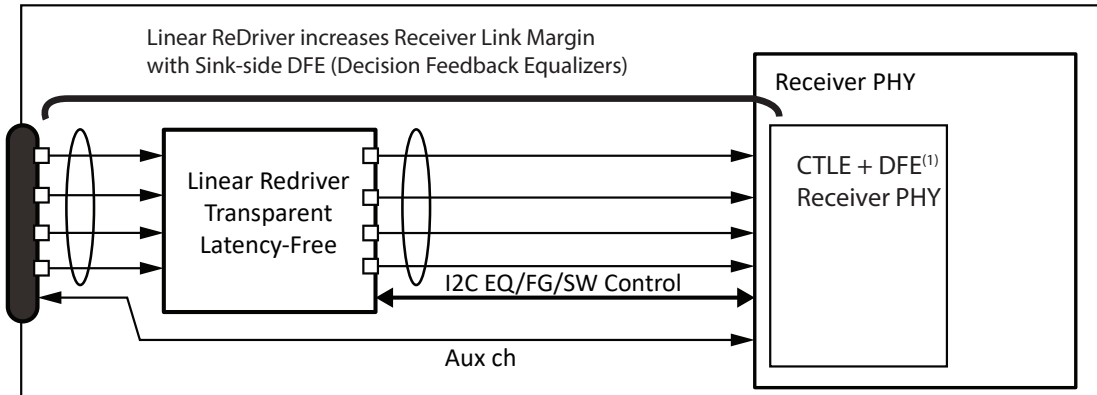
Linear ReDriver increases Receiver Link Margin with Sink-side DFE (Decision Feedback Equalizers)

Receiver PHY

Linear Redriver Transparent Latency-Free

CTLE + DFE$^{(1)}$ Receiver PHY

I2C EQ/FG/SW Control

Aux ch